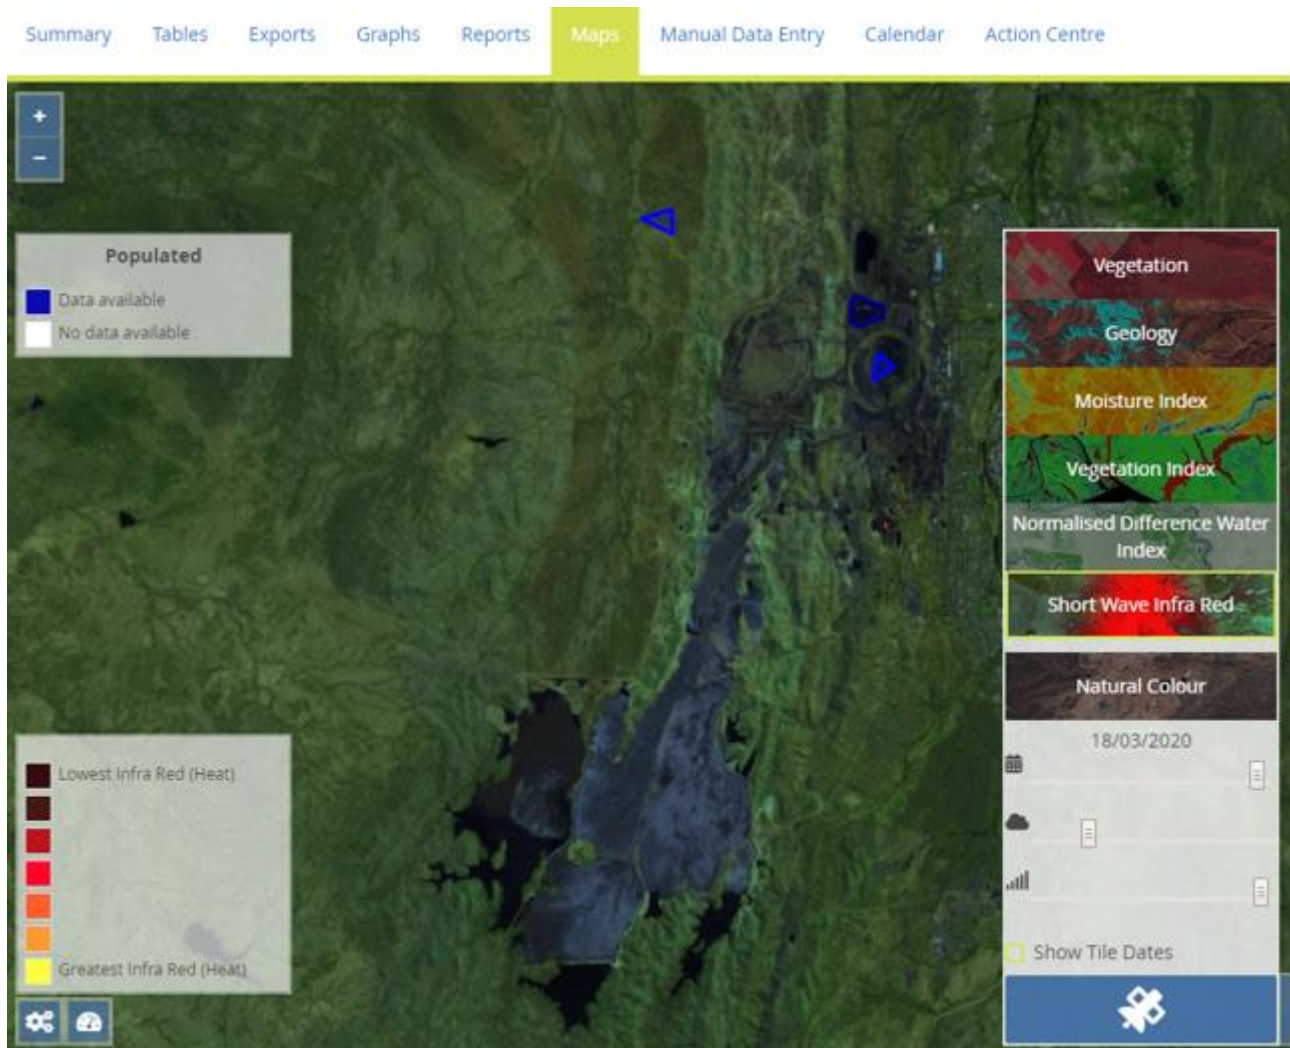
Summary Tables Exports Graphs Reports Maps Manual Data Entry Calendar Action Centre

+
−

Populated
Data available
No data available

Lowest Infra Red (Heat)
Greatest Infra Red (Heat)

Vegetation
Geology
Moisture Index
Vegetation Index
Normalised Difference Water Index
Short Wave Infra Red
Natural Colour
18/03/2020

Show Tile Dates